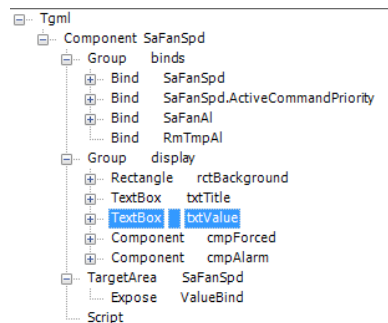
Tgml
Component SaFanSpd
Group binds
Bind SaFanSpd
Bind SaFanSpd.ActiveCommandPriority
Bind SaFanAl
Bind RmTmpAl
Group display
Rectangle rctBackground
TextBox txtTitle
TextBox txtValue
Component cmpForced
Component cmpAlarm
TargetArea SaFanSpd
Expose ValueBind
Script